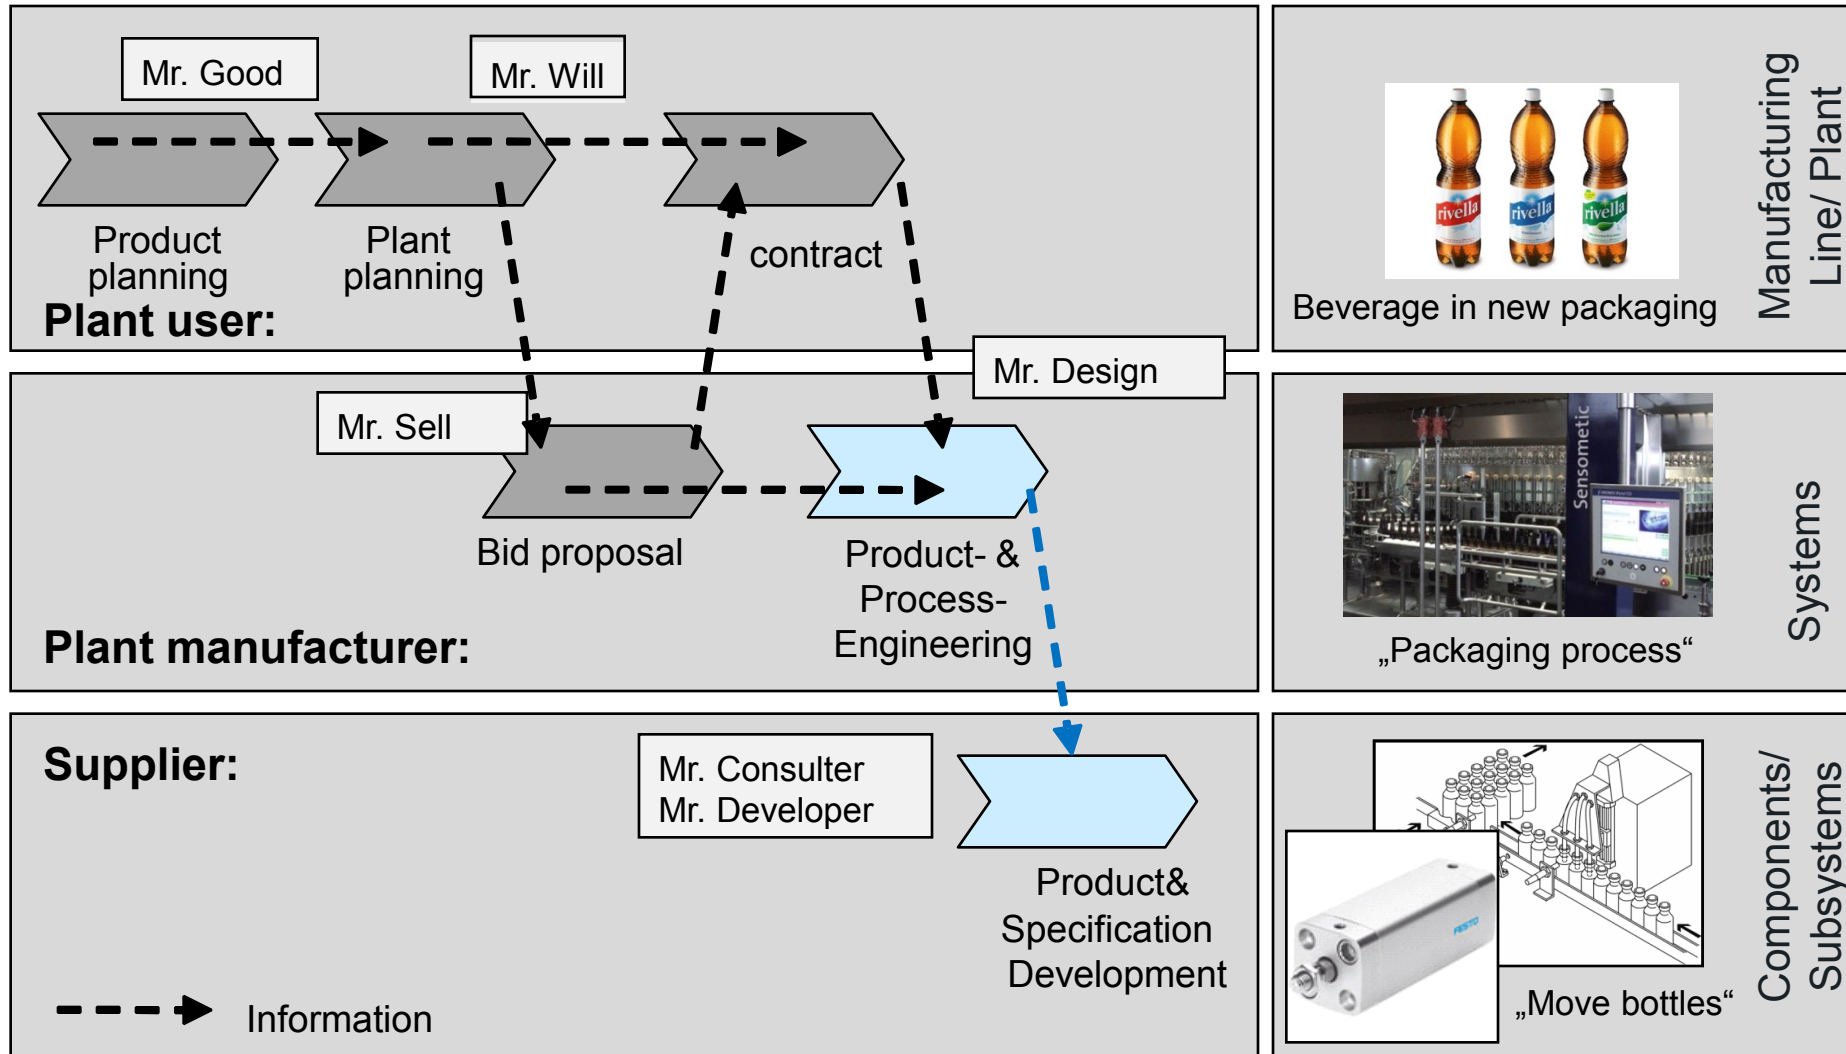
Mr. Good

Mr. Will

Product planning

Plant planning

contract

Plant user:

rivella rivella rivella

Beverage in new packaging

Manufacturing Line/ Plant

Mr. Design

Mr. Sell

Bid proposal

Product- & Process-Engineering

Plant manufacturer:

Sensometic

„Packaging process“

Systems

Supplier:

Mr. Consulter
Mr. Developer

Product& Specification Development

Information

FESTO

„Move bottles“

Components/ Subsystems